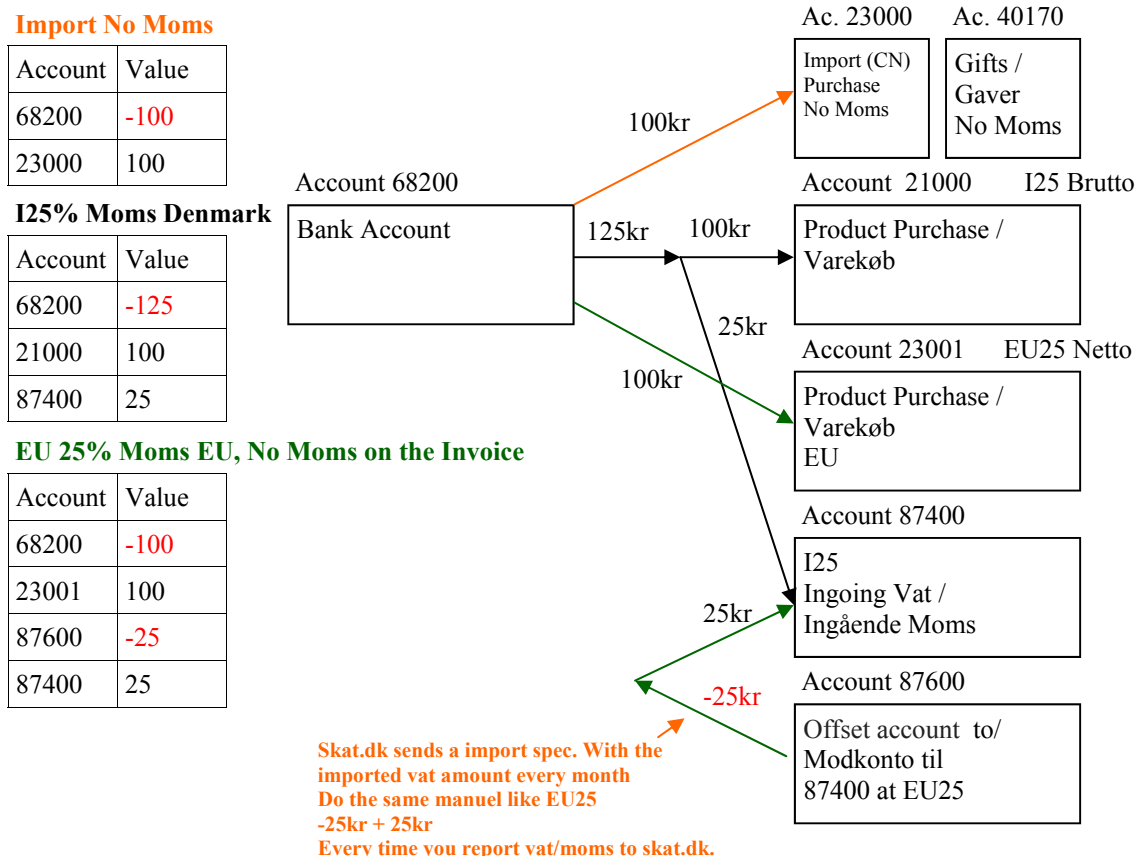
Import No Moms

| Account | Value |
|---|---|
| 68200 | -100 |
| 23000 | 100 |

I25% Moms Denmark

| Account | Value |
|---|---|
| 68200 | -125 |
| 21000 | 100 |
| 87400 | 25 |

EU 25% Moms EU, No Moms on the Invoice

| Account | Value |
|---|---|
| 68200 | -100 |
| 23001 | 100 |
| 87600 | -25 |
| 87400 | 25 |

Account 68200
Bank Account

100kr
125kr
100kr
25kr
100kr
25kr
-25kr

Ac. 23000
Import (CN) Purchase No Moms

Ac. 40170
Gifts / Gaver No Moms

Account 21000 I25 Brutto
Product Purchase / Varekøb

Account 23001 EU25 Netto
Product Purchase / Varekøb EU

Account 87400
I25 Ingoing Vat / Ingående Moms

Account 87600
Offset account to/ Modkonto til 87400 at EU25

Skat.dk sends a import spec. With the imported vat amount every month
Do the same manuel like EU25
-25kr + 25kr
Every time you report vat/moms to skat.dk.